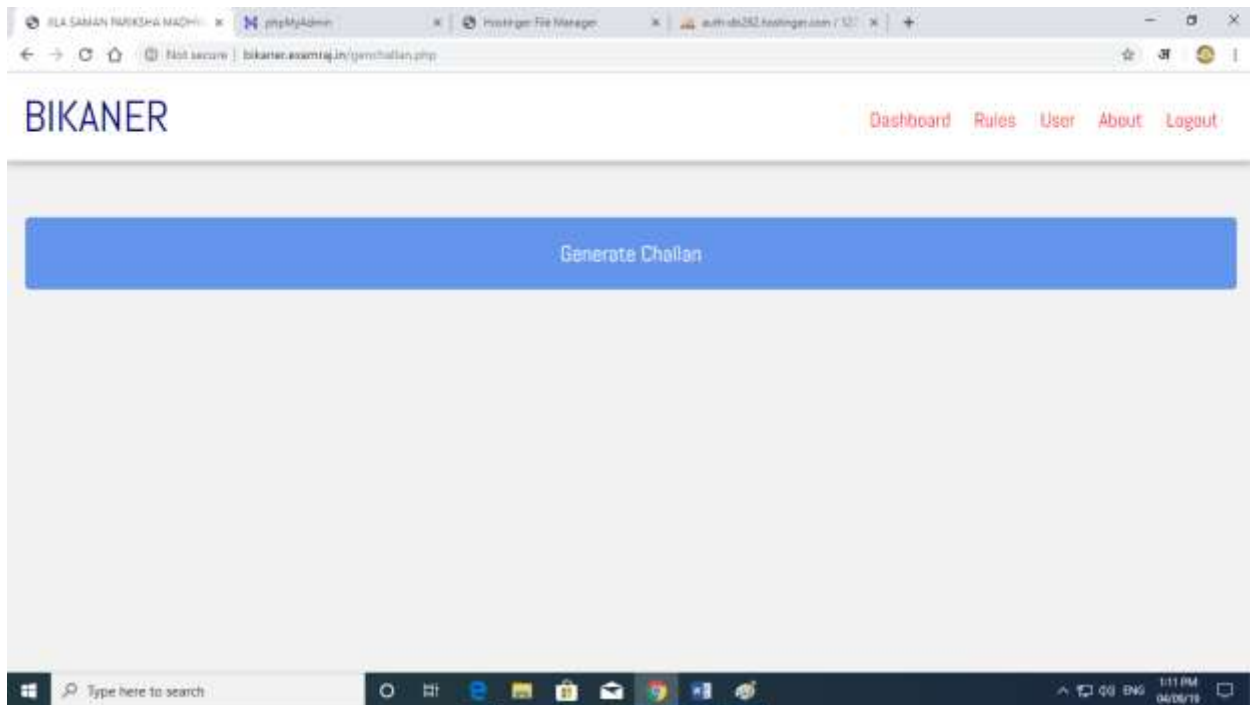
JILA SAMAN PARIKSHA MADHY ×   phpMyAdmin ×   Hostinger File Manager ×   auth-db282.hostinger.com / 12 ×   +

Not secure | bikaner.examraj.in/genchallan.php

BIKANER

Dashboard   Rules   User   About   Logout

Generate Challan

Type here to search

ENG   1:11 PM   04/08/19